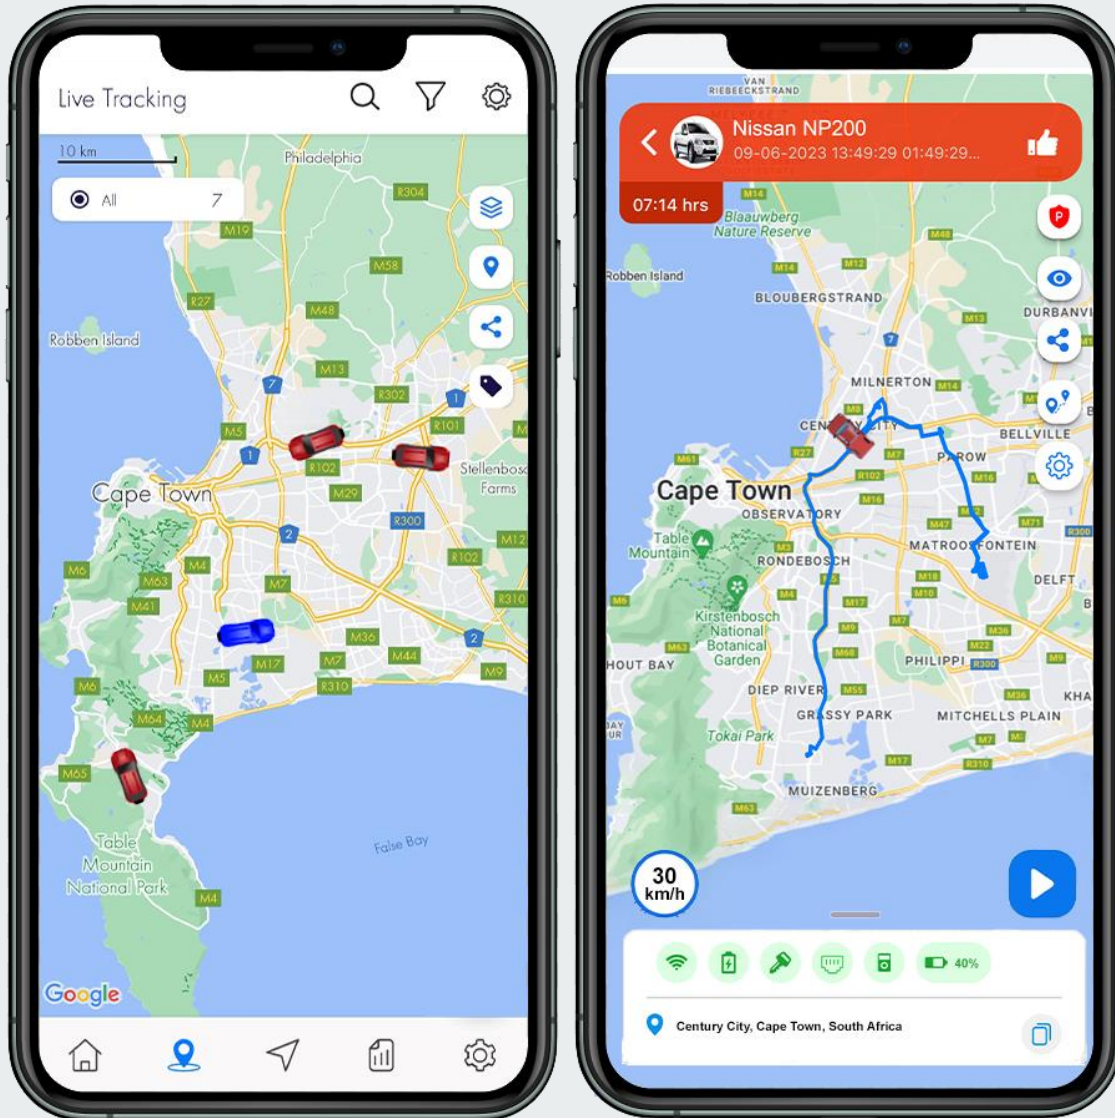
Live Tracking

10 km

All 7

Philadelphia
R304
M19
M58
R27
M48
Robben Island
M13
7
R302
1
M5
1
R101
R102
Stellenbosch Farms
Cape Town
M29
R300
2
R102
M12
M6
M63
M4
M7
M41
R310
M36
2
M44
M17
M7
M9
M5
R310
M6
M64
M4
M65
Table Mountain National Park
False Bay
M4
Google

VAN RIEBEECKSTRAND
Nissan NP200
09-06-2023 13:49:29 01:49:29...
07:14 hrs
M14
Blaauwberg Nature Reserve
M48
Robben Island
M14
M12
BLOUBERGSTRAND
DURBANVI
M13
MILNERTON
M14
CENTURY CITY
BELLVILLE
M61
R102
PAROW
Cape Town
M16
OBSERVATORY
M47
M71
Table Mountain
MATROOSFONTEIN
R300
RONDEBOSCH
M18
DELFT
M6
M17
Kirstenbosch National Botanical Garden
M9
M36
HOUT BAY
M22
PHILIPPI
R300
DIEP RIVER
M55
M36
KHA
GRASSY PARK
MITCHELLS PLAIN
Tokai Park
M7
M17
R310
M63
MUIZENBERG
30 km/h
40%
Century City, Cape Town, South Africa